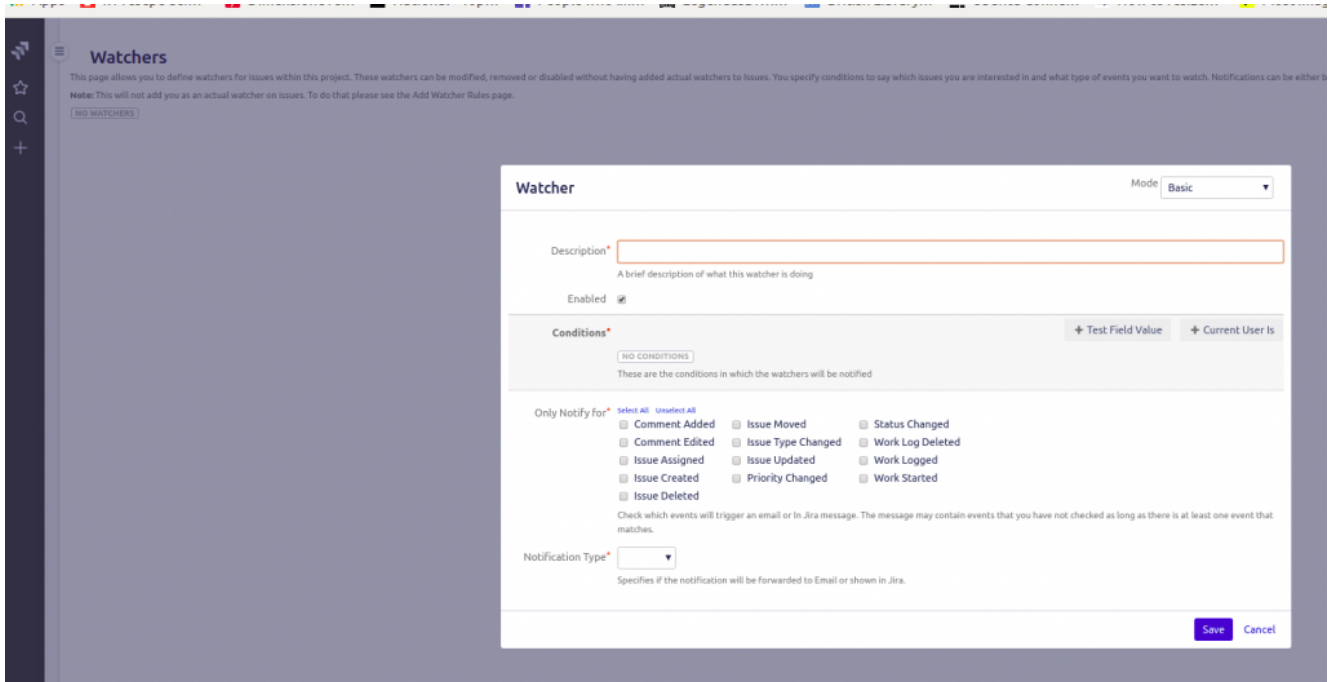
Watchers

This page allows you to define watchers for issues within this project. These watchers can be modified, removed or disabled without having added actual watchers to Issues. You specify conditions to say which issues you are interested in and what type of events you want to watch. Notifications can be either b

Note: This will not add you as an actual watcher on issues. To do that please see the Add Watcher Rules page.

NO WATCHERS

Watcher

Mode Basic

Description*

A brief description of what this watcher is doing

Enabled

Conditions*

+ Test Field Value

+ Current User Is

NO CONDITIONS

These are the conditions in which the watchers will be notified

Only Notify for* Select All Unselect All

Comment Added
Comment Edited
Issue Assigned
Issue Created
Issue Deleted
Issue Moved
Issue Type Changed
Issue Updated
Priority Changed
Status Changed
Work Log Deleted
Work Logged
Work Started

Check which events will trigger an email or In Jira message. The message may contain events that you have not checked as long as there is at least one event that matches.

Notification Type*

Specifies if the notification will be forwarded to Email or shown in Jira.

Save Cancel